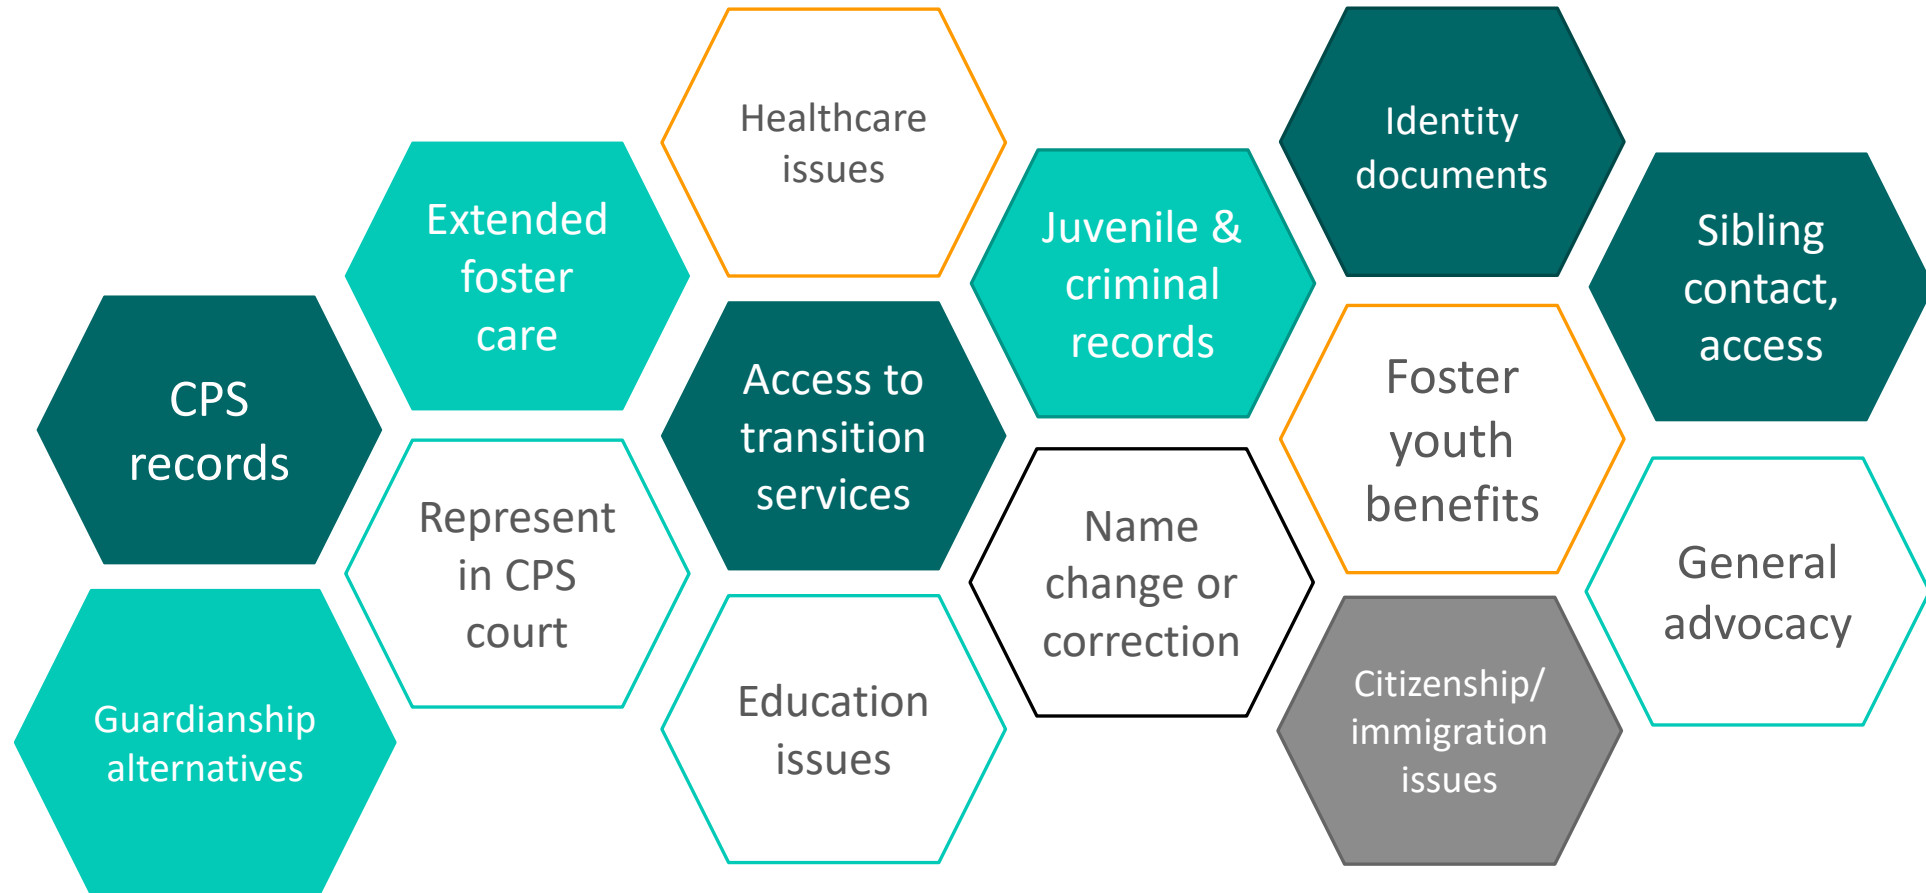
CPS records

Guardianship alternatives

Extended foster care

Represent in CPS court

Healthcare issues

Access to transition services

Education issues

Juvenile & criminal records

Name change or correction

Identity documents

Foster youth benefits

Citizenship/ immigration issues

Sibling contact, access

General advocacy